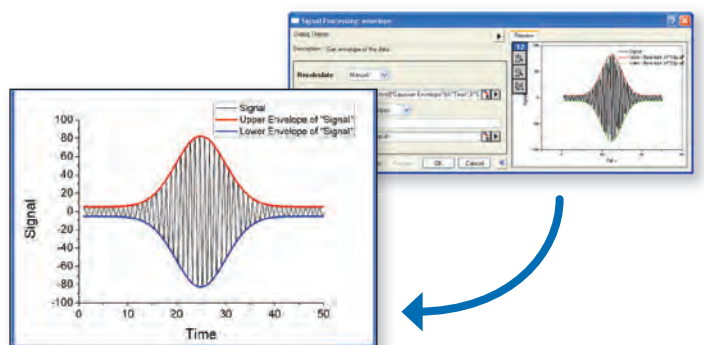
Signal Processing: envelope

Dialog Theme

Description: Get envelope of the data

Recalculate Manual

"Gaussian Envelope"!A"Time","Signal"

OK Cancel

Preview

Signal
Upper Envelope of "Signal"
Lower Envelope of "Signal"

100
80
60
40
20
0
-20
-40
-60
-80
-100

Signal

0 10 20 30 40 50

Time